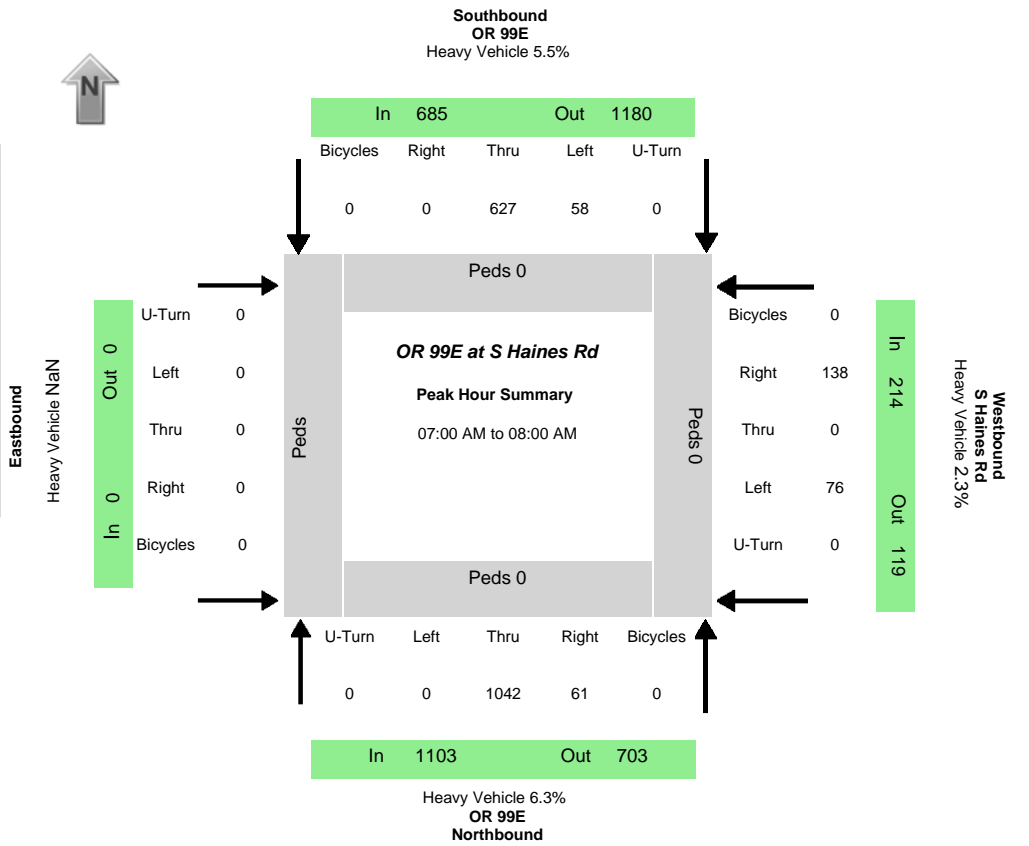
Southbound
OR 99E
Heavy Vehicle 5.5%

N

In 685 Out 1180

Bicycles Right Thru Left U-Turn

0 0 627 58 0

Peds 0

Eastbound
Heavy Vehicle NaN

Out 0

In 0

U-Turn 0
Left 0
Thru 0
Right 0
Bicycles 0

Peds

OR 99E at S Haines Rd

Peak Hour Summary

07:00 AM to 08:00 AM

Peds 0

Bicycles 0
Right 138
Thru 0
Left 76
U-Turn 0

In 214

Out 119

Westbound
S Haines Rd
Heavy Vehicle 2.3%

Peds 0

U-Turn Left Thru Right Bicycles

0 0 1042 61 0

In 1103 Out 703

Heavy Vehicle 6.3%
OR 99E
Northbound